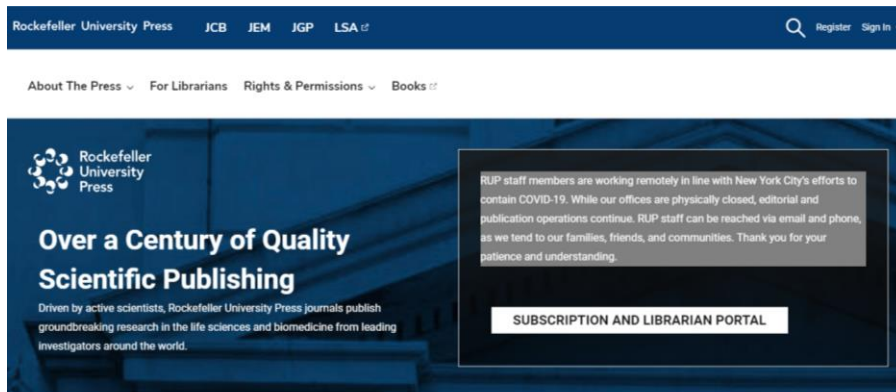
Rockefeller University Press JCB JEM JGP LSA

Register Sign In

About The Press ⌄ For Librarians Rights & Permissions ⌄ Books

Rockefeller University Press

Over a Century of Quality Scientific Publishing

Driven by active scientists, Rockefeller University Press journals publish groundbreaking research in the life sciences and biomedicine from leading investigators around the world.

RUP staff members are working remotely in line with New York City's efforts to contain COVID-19. While our offices are physically closed, editorial and publication operations continue. RUP staff can be reached via email and phone, as we tend to our families, friends, and communities. Thank you for your patience and understanding.

SUBSCRIPTION AND LIBRARIAN PORTAL